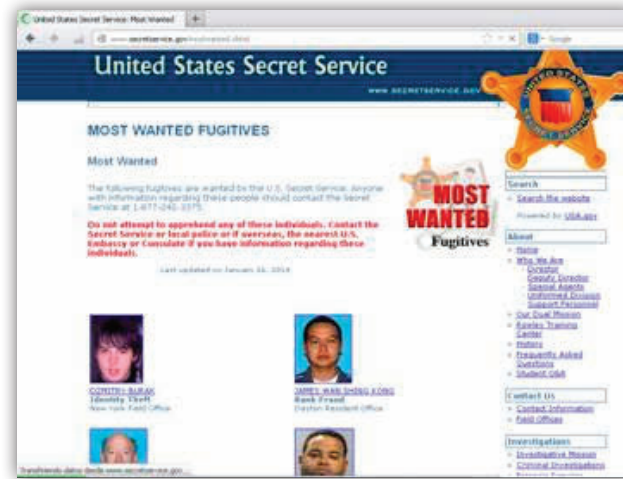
United States Secret Service: Most Wanted | +

www.secretservice.gov/mostwanted.shtml

Google

United States Secret Service

WWW.SECRETSERVICE.GOV

UNITED STATES SECRET SERVICE

MOST WANTED FUGITIVES

Most Wanted

The following fugitives are wanted by the U.S. Secret Service. Anyone with information regarding these people should contact the Secret Service at 1-877-242-3375.

Do not attempt to apprehend any of these individuals. Contact the Secret Service or local police or if overseas, the nearest U.S. Embassy or Consulate if you have information regarding these individuals.

Last updated on January 16, 2014

MOST WANTED Fugitives

Search

Search the website

Powered by USA.gov

About

Home

Who We Are

Director

Deputy Director

Special Agents

Uniformed Division

Support Personnel

Our Dual Mission

Rowley Training Center

History

Frequently Asked Questions

Student Q&A

Contact Us

Contact Information

Field Offices

Investigations

Investigative Mission

Criminal Investigations

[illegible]

DMITRY BURAK

Identity Theft

New York Field Office

JAMES WAN SHING KONG

Bank Fraud

Dayton Resident Office

Transfiriendo datos desde www.secretservice.gov...